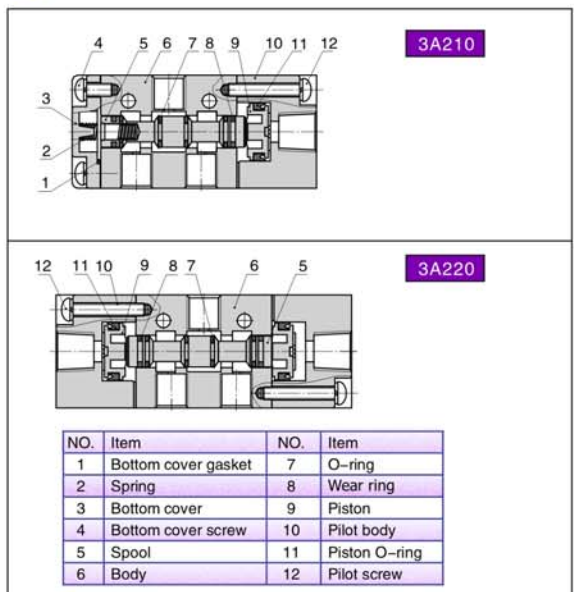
4 5 6 7 8 9 10 11 12

3A210

3

2

1

12 11 10 9 8 7 6 5

3A220

| NO. | Item | NO. | Item |
|---|---|---|---|
| 1 | Bottom cover gasket | 7 | O-ring |
| 2 | Spring | 8 | Wear ring |
| 3 | Bottom cover | 9 | Piston |
| 4 | Bottom cover screw | 10 | Pilot body |
| 5 | Spool | 11 | Piston O-ring |
| 6 | Body | 12 | Pilot screw |